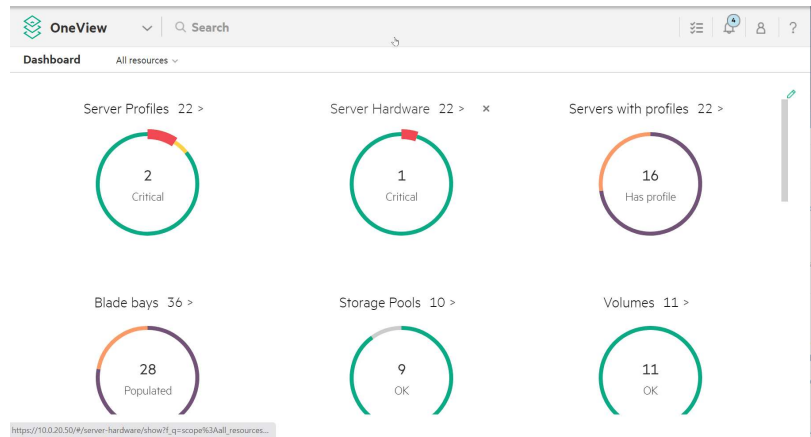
OneView Search

4

?

Dashboard All resources

Server Profiles 22 >

2
Critical

Server Hardware 22 > ×

1
Critical

Servers with profiles 22 >

16
Has profile

Blade bays 36 >

28
Populated

Storage Pools 10 >

9
OK

Volumes 11 >

11
OK

https://10.0.20.50/#/server-hardware/show?f_q=scope%3Aall_resources...